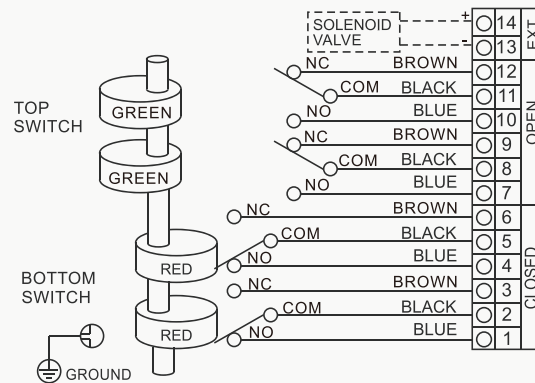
SOLENOID VALVE
+
-
14
13
EXT
NC
BROWN
12
COM
BLACK
11
NO
BLUE
10
OPEN
NC
BROWN
9
COM
BLACK
8
NO
BLUE
7
TOP SWITCH
GREEN
GREEN
NC
BROWN
6
COM
BLACK
5
RED
NO
BLUE
4
CLOSED
BOTTOM SWITCH
NC
BROWN
3
COM
BLACK
2
RED
NO
BLUE
1
GROUND